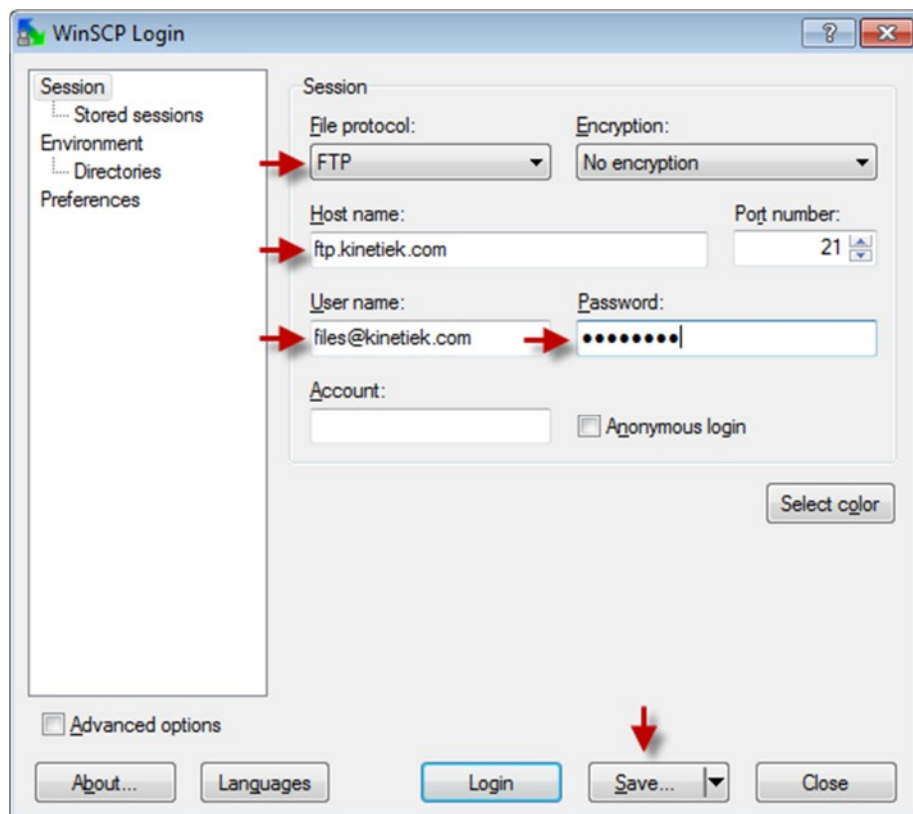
WinSCP Login

?

Session
Stored sessions
Environment
Directories
Preferences

Session

File protocol:
FTP

Encryption:
No encryption

Host name:
ftp.kinetiek.com

Port number:
21

User name:
files@kinetiek.com

Password:
••••••••

Account:

Anonymous login

Select color

Advanced options

About...

Languages

Login

Save...

Close